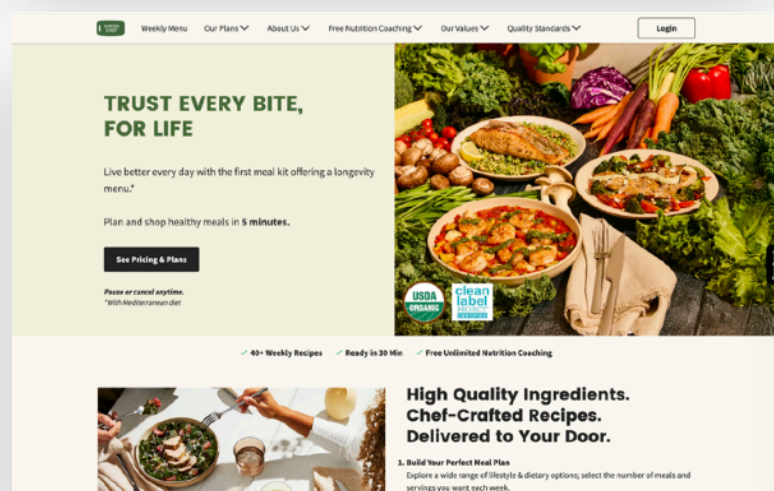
Weekly Menu Our Plans About Us Free Nutrition Coaching Our Values Quality Standards Login

TRUST EVERY BITE, FOR LIFE

Live better every day with the first meal kit offering a longevity menu.*

Plan and shop healthy meals in 5 minutes.

See Pricing & Plans

Pause or cancel anytime.
*With Mediterranean diet

USDA ORGANIC

clean label

✓ 40+ Weekly Recipes ✓ Ready in 30 Min ✓ Free Unlimited Nutrition Coaching

High Quality Ingredients. Chef-Crafted Recipes. Delivered to Your Door.

1. Build Your Perfect Meal Plan
Explore a wide range of lifestyle & dietary options; select the number of meals and servings you want each week.